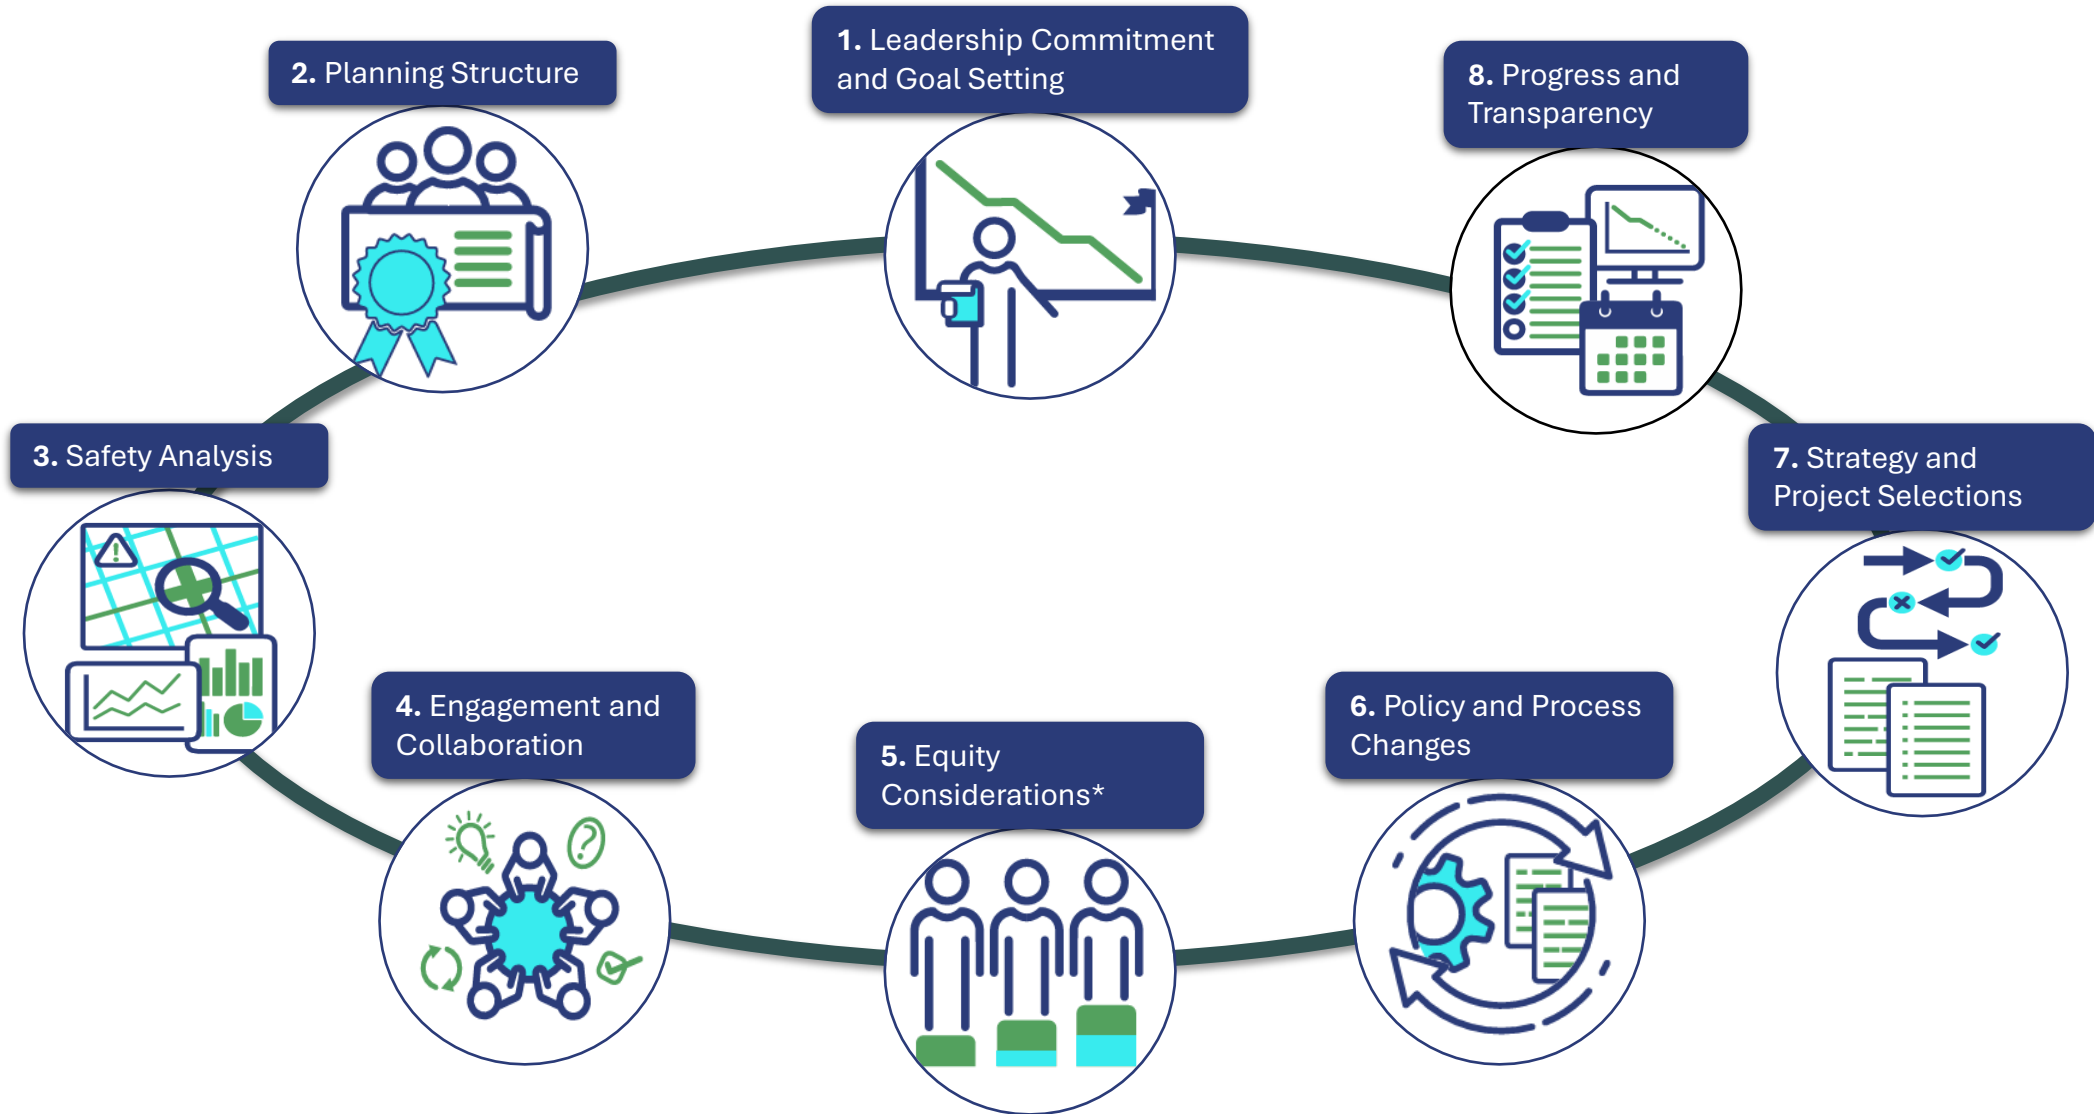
**1.** Leadership Commitment and Goal Setting

**2.** Planning Structure

**3.** Safety Analysis

**4.** Engagement and Collaboration

**5.** Equity Considerations*

**6.** Policy and Process Changes

**7.** Strategy and Project Selections

**8.** Progress and Transparency